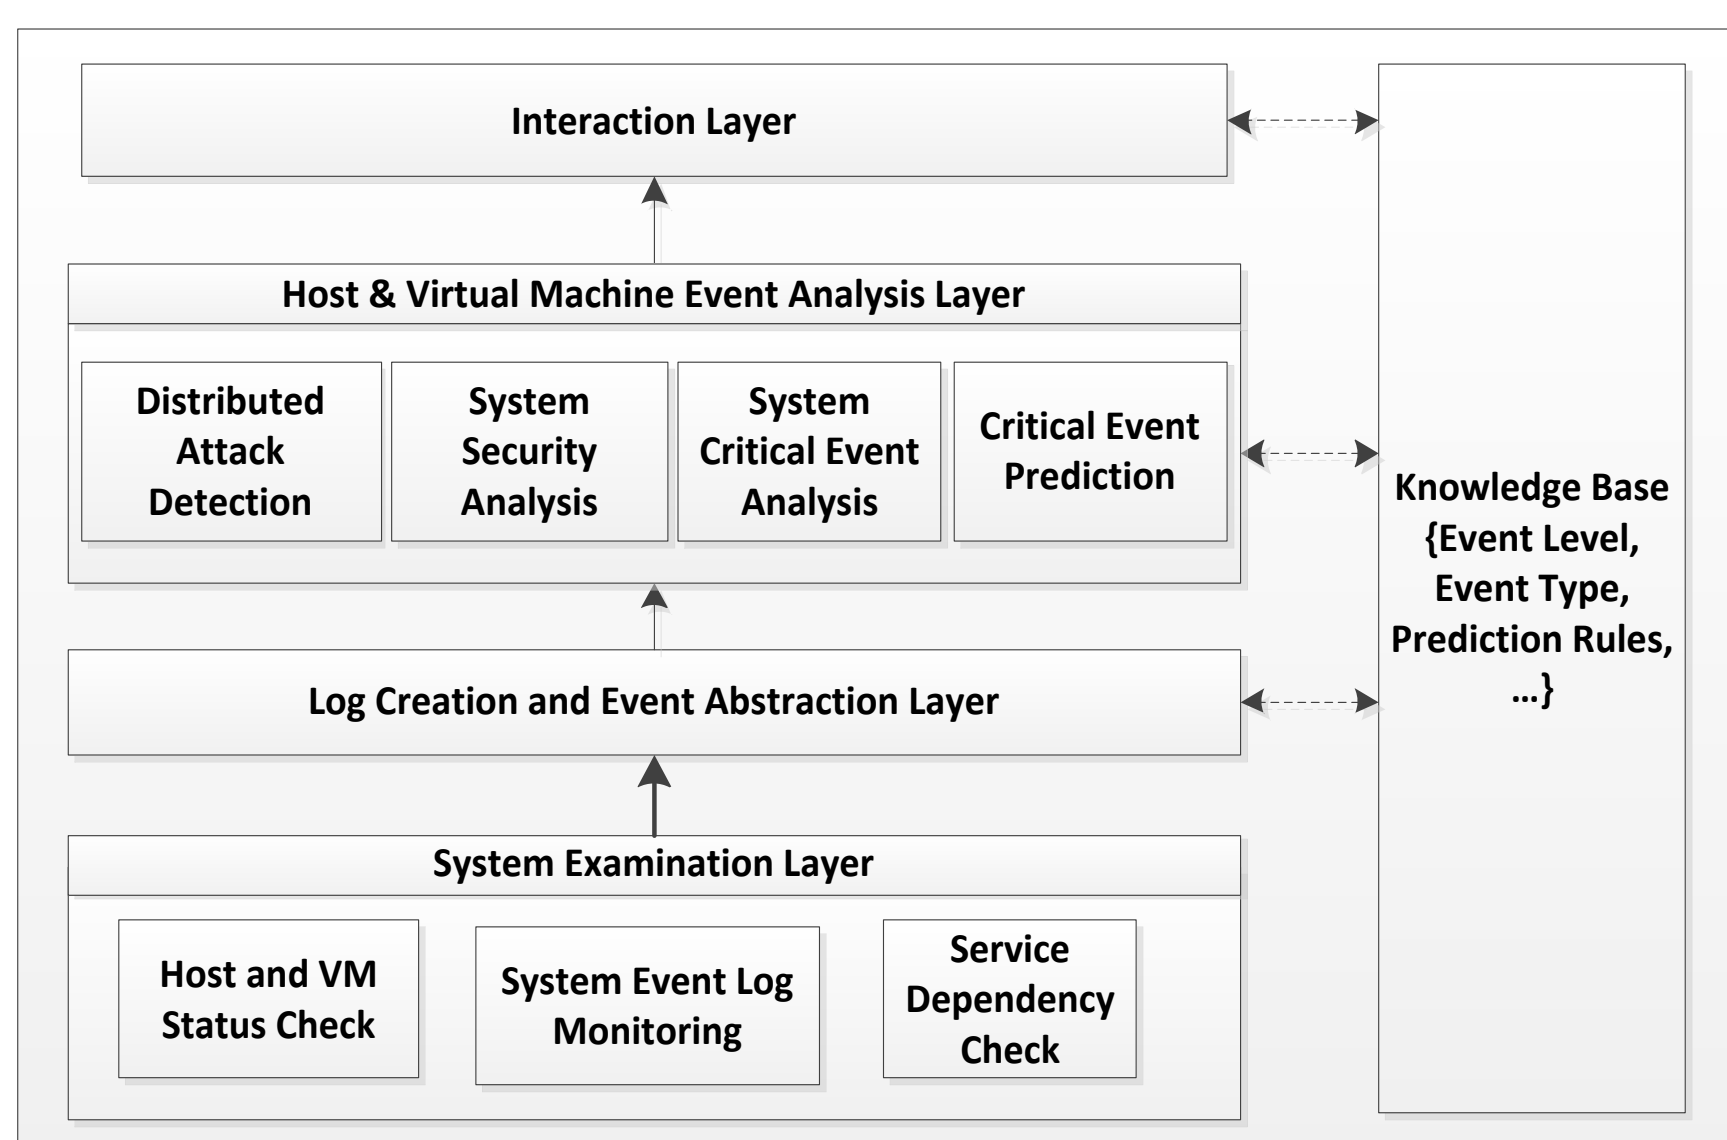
Interaction Layer

Host & Virtual Machine Event Analysis Layer

Distributed Attack Detection

System Security Analysis

System Critical Event Analysis

Critical Event Prediction

Log Creation and Event Abstraction Layer

System Examination Layer

Host and VM Status Check

System Event Log Monitoring

Service Dependency Check

Knowledge Base {Event Level, Event Type, Prediction Rules, …}